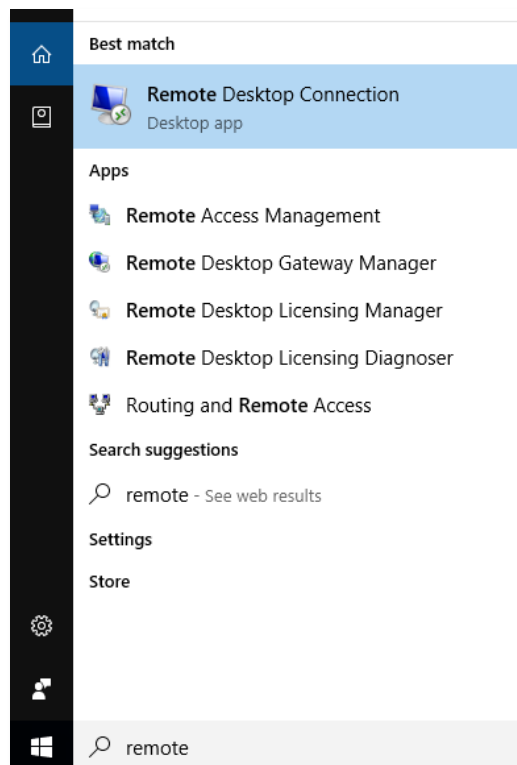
Best match

Remote Desktop Connection
Desktop app

Apps

Remote Access Management

Remote Desktop Gateway Manager

Remote Desktop Licensing Manager

Remote Desktop Licensing Diagnoser

Routing and Remote Access

Search suggestions

remote - See web results

Settings

Store

remote